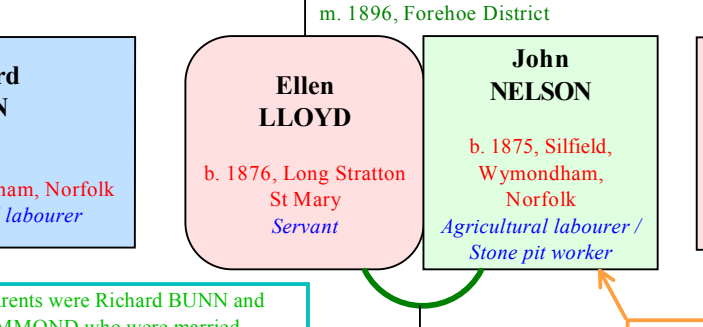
m. 1896, Forehoe District

rd
N

ham, Norfolk
labourer

Ellen
LLOYD

b. 1876, Long Stratton St Mary
Servant

John
NELSON

b. 1875, Silfield, Wymondham, Norfolk
Agricultural labourer / Stone pit worker

rents were Richard BUNN and
MMOND who were married